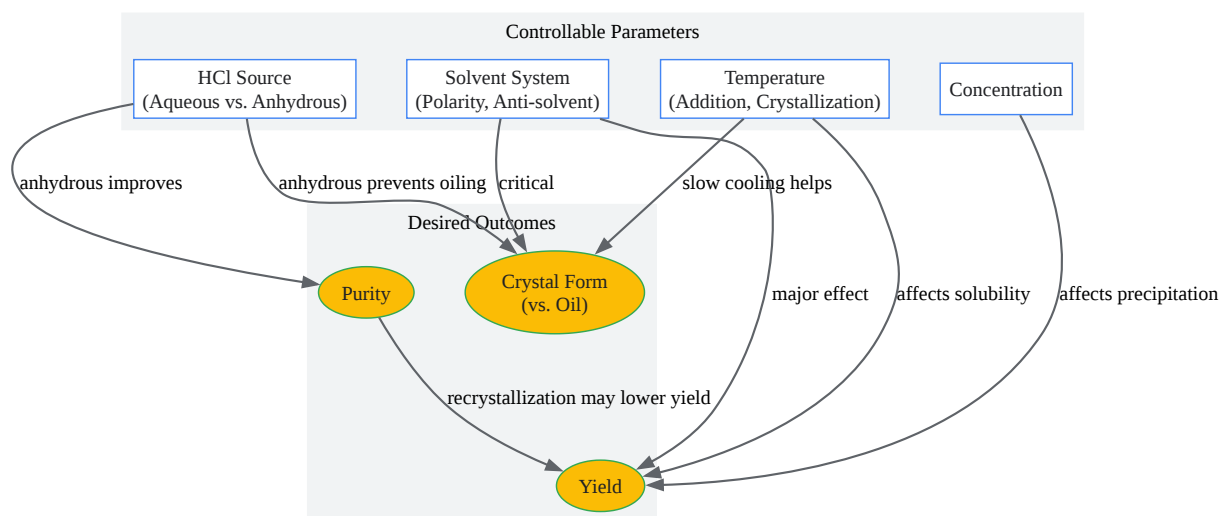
Controllable Parameters

HCl Source
(Aqueous vs. Anhydrous)

Solvent System
(Polarity, Anti-solvent)

Temperature
(Addition, Crystallization)

Concentration

anhydrous improves

anhydrous prevents oiling

critical

slow cooling helps

Desired Outcomes

Purity

Crystal Form
(vs. Oil)

major effect

affects solubility

affects precipitation

recrystallization may lower yield

Yield